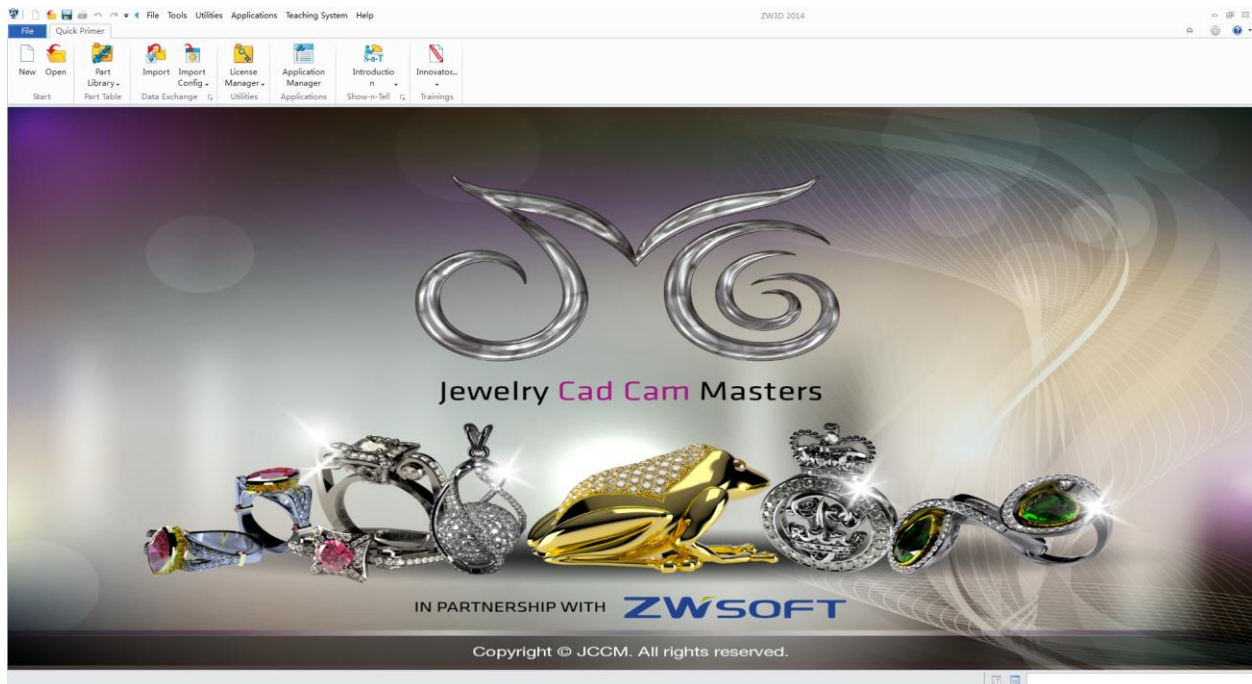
File Tools Utilities Applications Teaching System Help

ZW3D 2014

File Quick Primer

New Open
Start

Part Library
Part Table

Import Import Config
Data Exchange

License Manager
Utilities

Application Manager
Applications

S-n-T
Introduction
Show-n-Tell

Innovator...
Trainings

Jewelry Cad Cam Masters

IN PARTNERSHIP WITH ZWSOFT

Copyright © JCCM. All rights reserved.